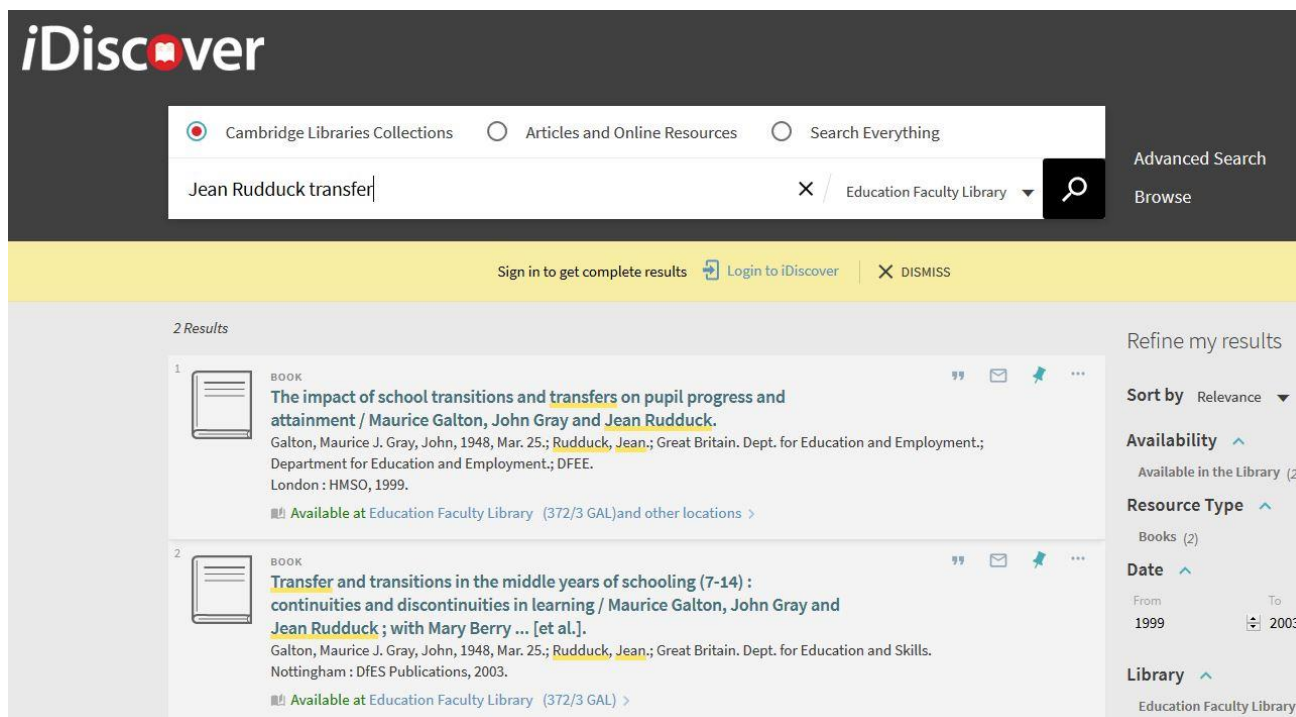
iDiscover

Cambridge Libraries Collections
Articles and Online Resources
Search Everything

Jean Rudduck transfer
Education Faculty Library

Advanced Search
Browse

Sign in to get complete results
Login to iDiscover
DISMISS

2 Results

1
BOOK
The impact of school transitions and transfers on pupil progress and attainment / Maurice Galton, John Gray and Jean Rudduck.
Galton, Maurice J. Gray, John, 1948, Mar. 25.; Rudduck, Jean.; Great Britain. Dept. for Education and Employment.; Department for Education and Employment.; DFEE.
London : HMSO, 1999.
Available at Education Faculty Library (372/3 GAL)and other locations >

2
BOOK
Transfer and transitions in the middle years of schooling (7-14) : continuities and discontinuities in learning / Maurice Galton, John Gray and Jean Rudduck ; with Mary Berry ... [et al.].
Galton, Maurice J. Gray, John, 1948, Mar. 25.; Rudduck, Jean.; Great Britain. Dept. for Education and Skills.
Nottingham : DfES Publications, 2003.
Available at Education Faculty Library (372/3 GAL) >

Refine my results

Sort by Relevance

Availability
Available in the Library (2

Resource Type
Books (2)

Date
From
1999
To
2003

Library
Education Faculty Library